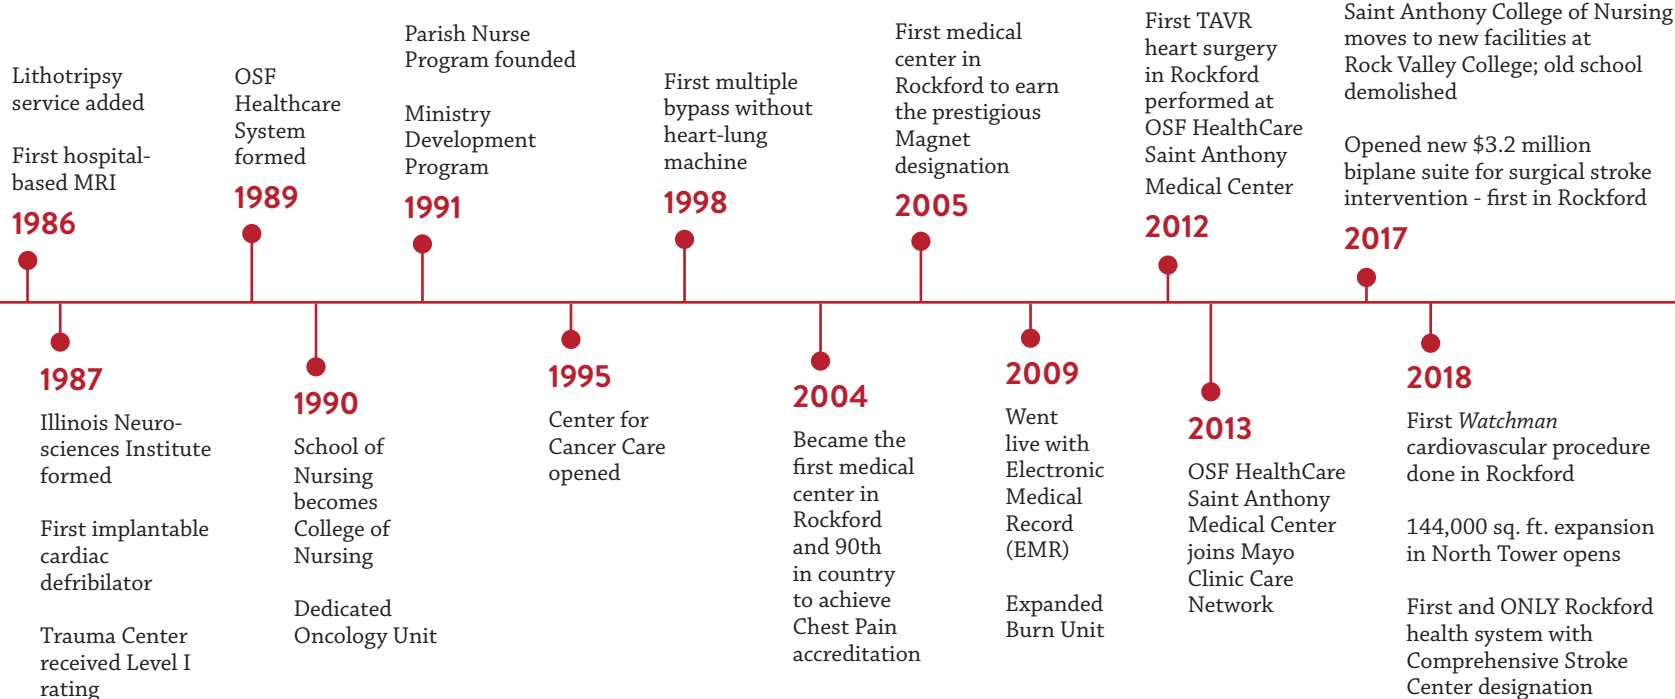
Lithotripsy service added

First hospital-based MRI

1986

OSF Healthcare System formed

1989

Parish Nurse Program founded

Ministry Development Program

1991

First multiple bypass without heart-lung machine

1998

First medical center in Rockford to earn the prestigious Magnet designation

2005

First TAVR heart surgery in Rockford performed at OSF HealthCare Saint Anthony Medical Center

2012

Saint Anthony College of Nursing moves to new facilities at Rock Valley College; old school demolished

Opened new $3.2 million biplane suite for surgical stroke intervention - first in Rockford

2017

1987

Illinois Neurosciences Institute formed

First implantable cardiac defribilator

Trauma Center received Level I rating

1990

School of Nursing becomes College of Nursing

Dedicated Oncology Unit

1995

Center for Cancer Care opened

2004

Became the first medical center in Rockford and 90th in country to achieve Chest Pain accreditation

2009

Went live with Electronic Medical Record (EMR)

Expanded Burn Unit

2013

OSF HealthCare Saint Anthony Medical Center joins Mayo Clinic Care Network

2018

First *Watchman* cardiovascular procedure done in Rockford

144,000 sq. ft. expansion in North Tower opens

First and ONLY Rockford health system with Comprehensive Stroke Center designation